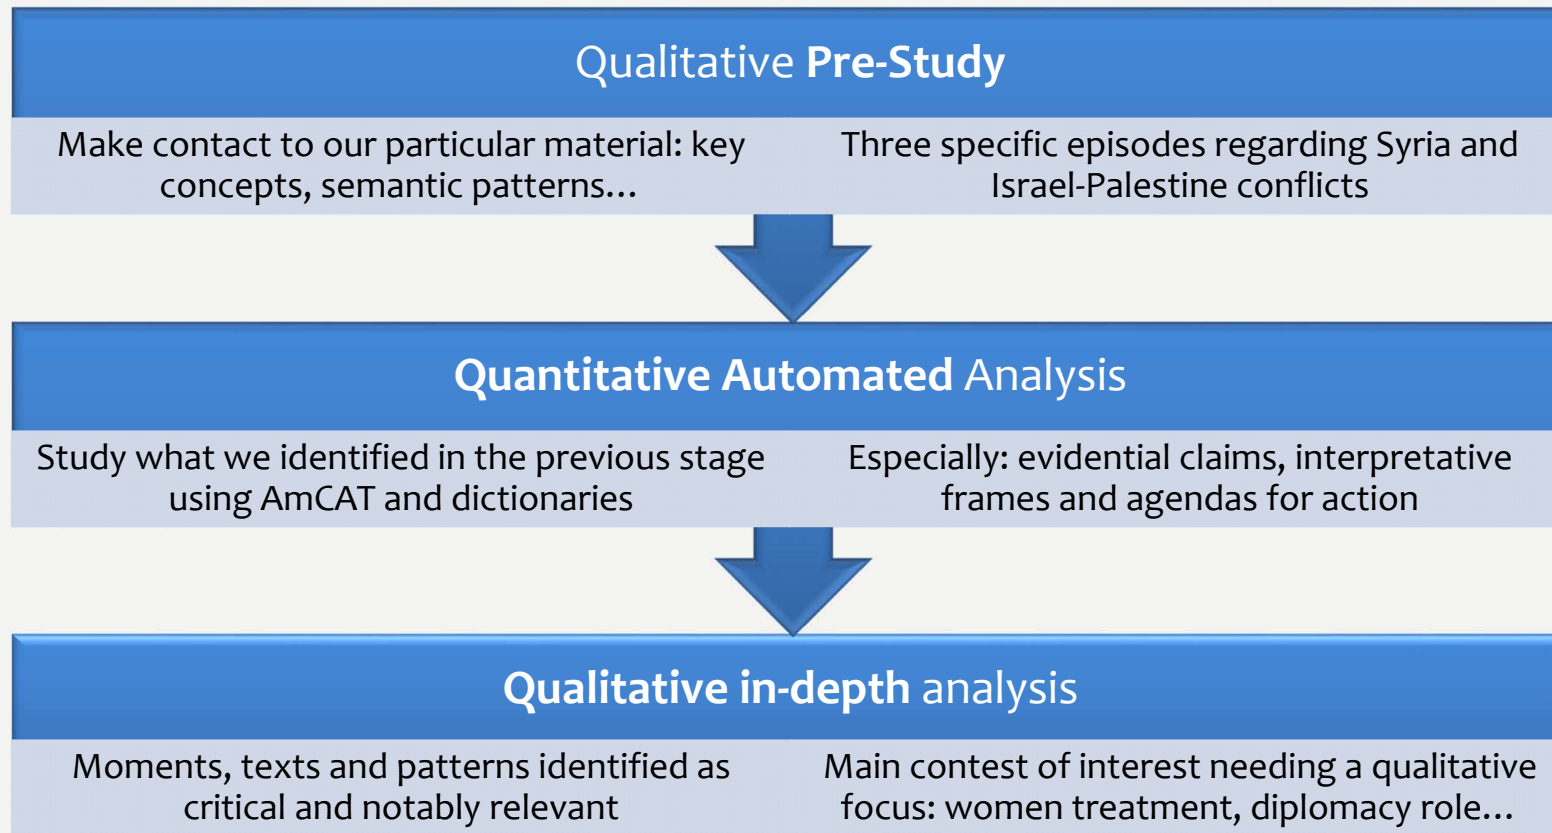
Qualitative **Pre-Study**

Make contact to our particular material: key concepts, semantic patterns…

Three specific episodes regarding Syria and Israel-Palestine conflicts

**Quantitative Automated** Analysis

Study what we identified in the previous stage using AmCAT and dictionaries

Especially: evidential claims, interpretative frames and agendas for action

**Qualitative in-depth** analysis

Moments, texts and patterns identified as critical and notably relevant

Main contest of interest needing a qualitative focus: women treatment, diplomacy role…